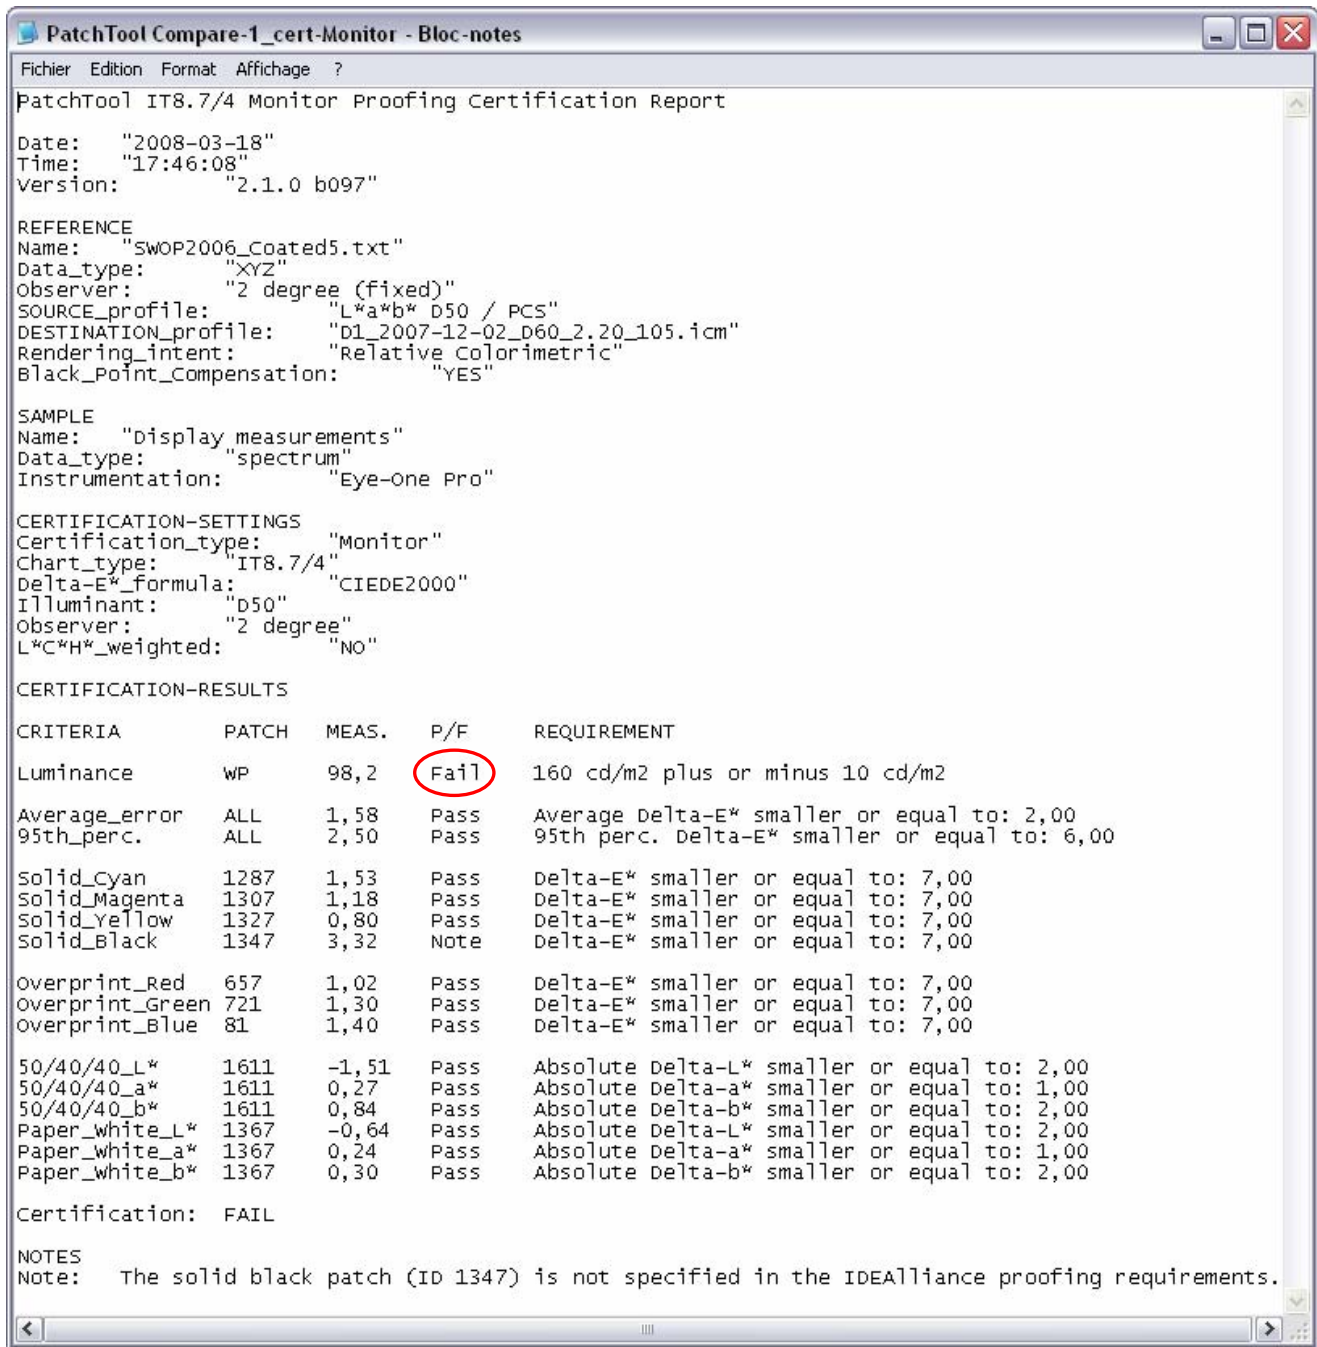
PatchTool Compare-1_cert-Monitor - Bloc-notes

Fichier Edition Format Affichage ?

PatchTool IT8.7/4 Monitor Proofing Certification Report

Date: "2008-03-18"
Time: "17:46:08"
Version: "2.1.0 b097"

REFERENCE
Name: "SWOP2006_Coated5.txt"
Data_type: "XYZ"
Observer: "2 degree (fixed)"
SOURCE_profile: "L*a*b* D50 / PCS"
DESTINATION_profile: "D1_2007-12-02_D60_2.20_105.icm"
Rendering_intent: "Relative Colorimetric"
Black_Point_Compensation: "YES"

SAMPLE
Name: "Display measurements"
Data_type: "spectrum"
Instrumentation: "Eye-One Pro"

CERTIFICATION-SETTINGS
Certification_type: "Monitor"
Chart_type: "IT8.7/4"
Delta-E*_formula: "CIEDE2000"
Illuminant: "D50"
Observer: "2 degree"
L*C*H*_weighted: "NO"

CERTIFICATION-RESULTS

| CRITERIA | PATCH | MEAS. | P/F | REQUIREMENT |
|---|---|---|---|---|
| Luminance | WP | 98,2 | Fail | 160 cd/m2 plus or minus 10 cd/m2 |
| Average_error | ALL | 1,58 | Pass | Average Delta-E* smaller or equal to: 2,00 |
| 95th_perc. | ALL | 2,50 | Pass | 95th perc. Delta-E* smaller or equal to: 6,00 |
| Solid_Cyan | 1287 | 1,53 | Pass | Delta-E* smaller or equal to: 7,00 |
| Solid_Magenta | 1307 | 1,18 | Pass | Delta-E* smaller or equal to: 7,00 |
| Solid_Yellow | 1327 | 0,80 | Pass | Delta-E* smaller or equal to: 7,00 |
| Solid_Black | 1347 | 3,32 | Note | Delta-E* smaller or equal to: 7,00 |
| Overprint_Red | 657 | 1,02 | Pass | Delta-E* smaller or equal to: 7,00 |
| Overprint_Green | 721 | 1,30 | Pass | Delta-E* smaller or equal to: 7,00 |
| Overprint_Blue | 81 | 1,40 | Pass | Delta-E* smaller or equal to: 7,00 |
| 50/40/40_L* | 1611 | -1,51 | Pass | Absolute Delta-L* smaller or equal to: 2,00 |
| 50/40/40_a* | 1611 | 0,27 | Pass | Absolute Delta-a* smaller or equal to: 1,00 |
| 50/40/40_b* | 1611 | 0,84 | Pass | Absolute Delta-b* smaller or equal to: 2,00 |
| Paper_white_L* | 1367 | -0,64 | Pass | Absolute Delta-L* smaller or equal to: 2,00 |
| Paper_white_a* | 1367 | 0,24 | Pass | Absolute Delta-a* smaller or equal to: 1,00 |
| Paper_white_b* | 1367 | 0,30 | Pass | Absolute Delta-b* smaller or equal to: 2,00 |

Certification: FAIL

NOTES
Note: The solid black patch (ID 1347) is not specified in the IDEAlliance proofing requirements.